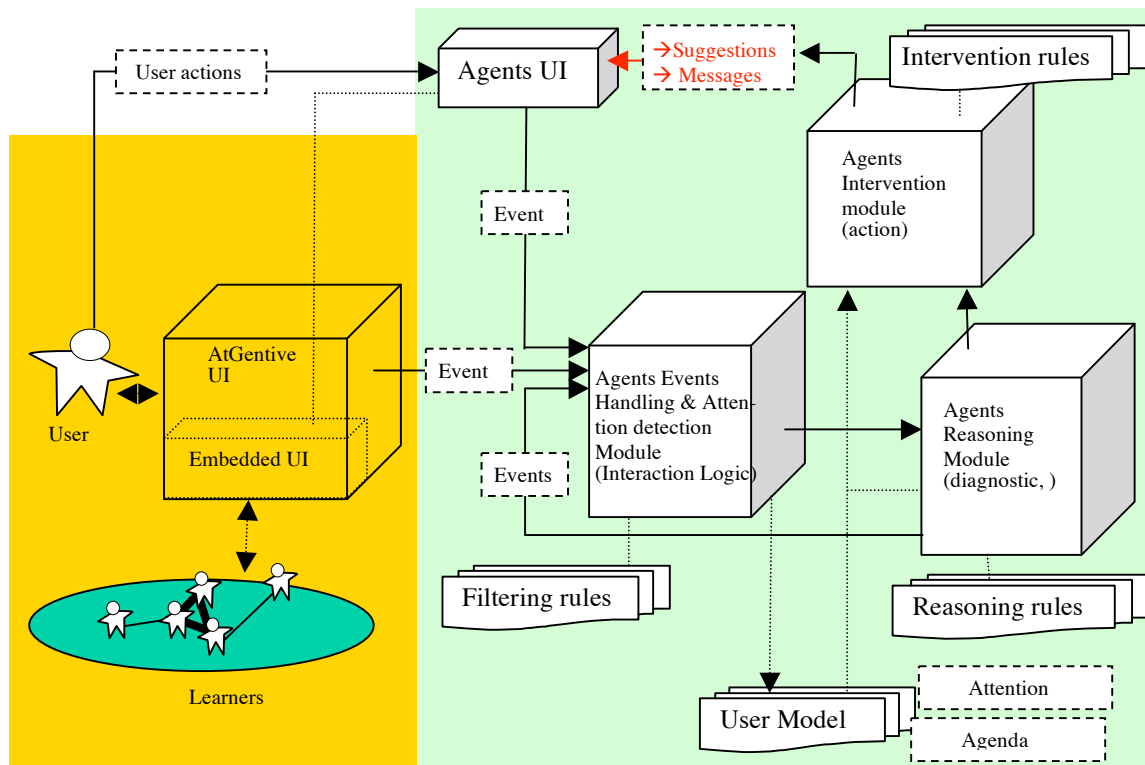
User actions

Agents UI

→Suggestions
→ Messages

Intervention rules

Agents Intervention module (action)

Event

AtGentive UI

Embedded UI

User

Event

Agents Events Handling & Attention detection Module (Interaction Logic)

Agents Reasoning Module (diagnostic, )

Events

Filtering rules

Reasoning rules

Learners

User Model

Attention

Agenda